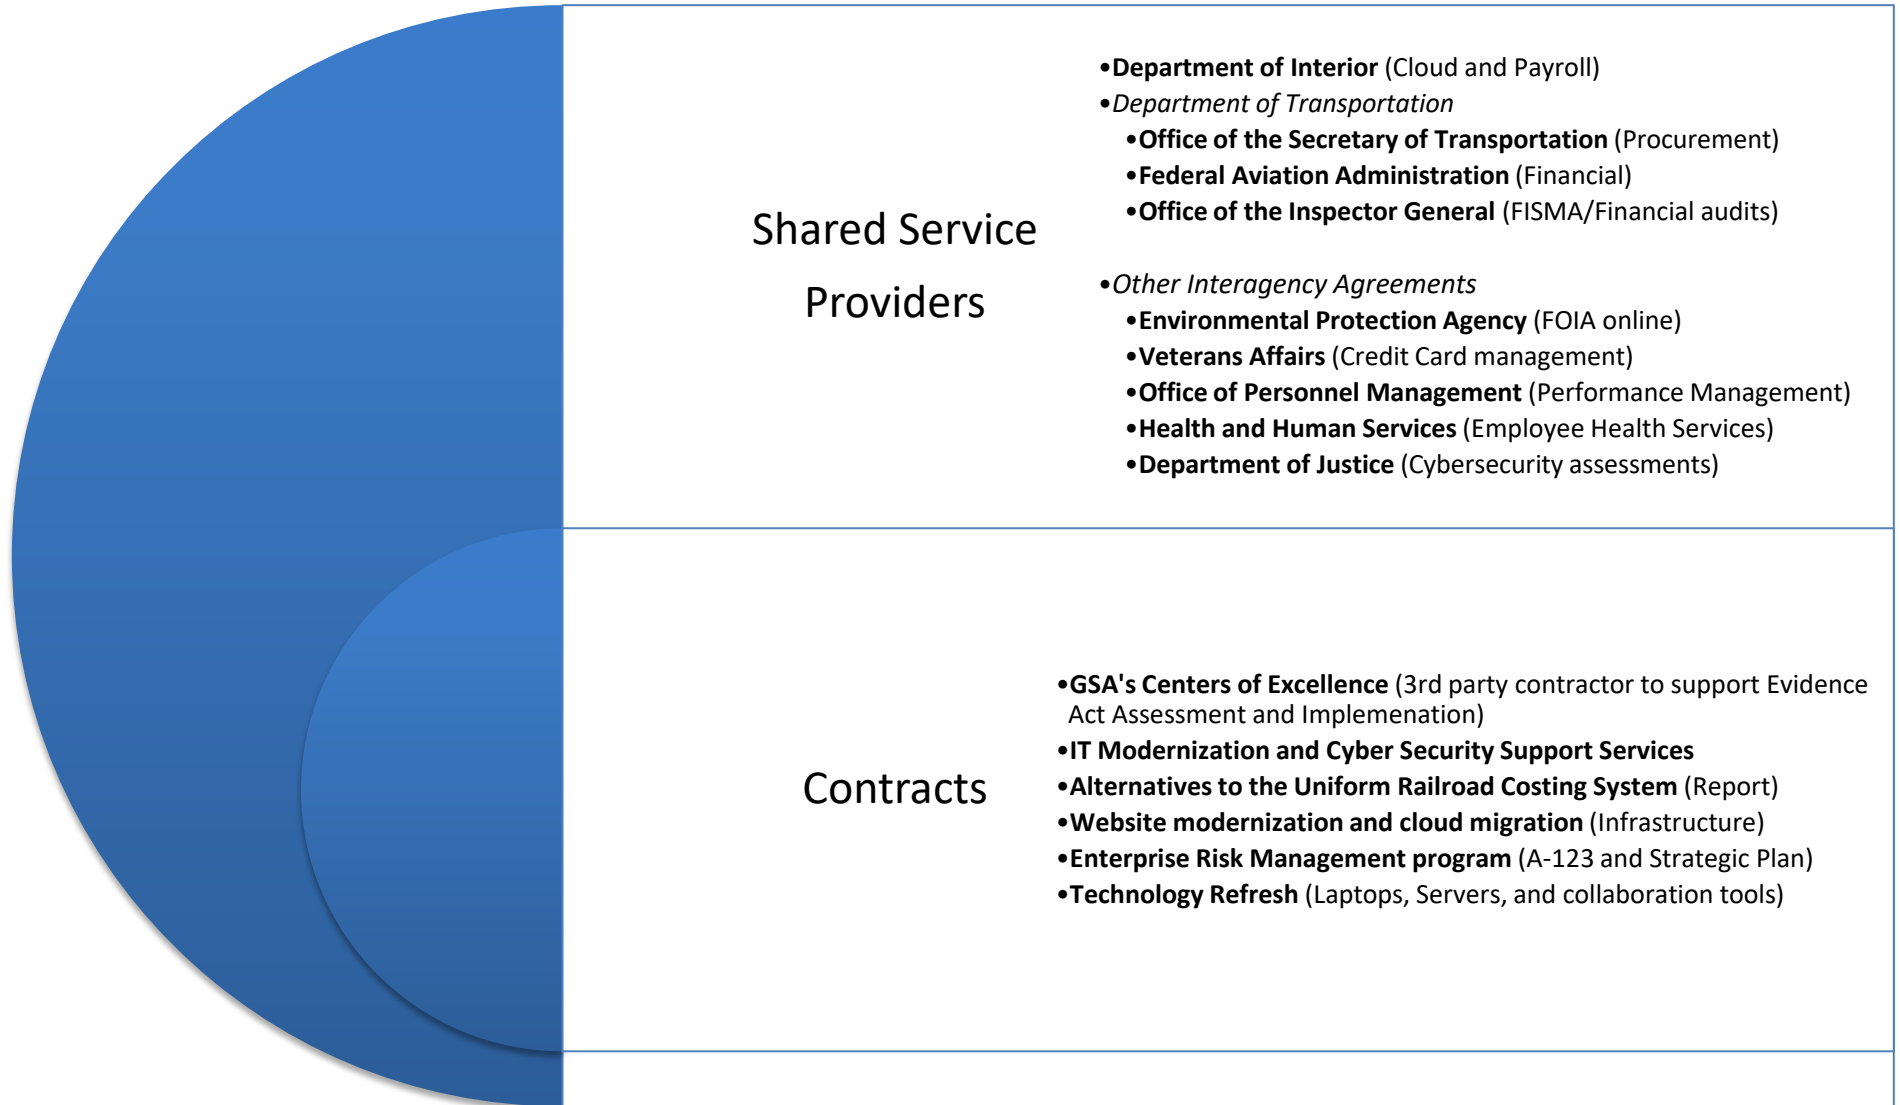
Shared Service Providers

• Department of Interior (Cloud and Payroll)
• Department of Transportation
• Office of the Secretary of Transportation (Procurement)
• Federal Aviation Administration (Financial)
• Office of the Inspector General (FISMA/Financial audits)

• Other Interagency Agreements
• Environmental Protection Agency (FOIA online)
• Veterans Affairs (Credit Card management)
• Office of Personnel Management (Performance Management)
• Health and Human Services (Employee Health Services)
• Department of Justice (Cybersecurity assessments)

Contracts

• GSA's Centers of Excellence (3rd party contractor to support Evidence Act Assessment and Implemenation)
• IT Modernization and Cyber Security Support Services
• Alternatives to the Uniform Railroad Costing System (Report)
• Website modernization and cloud migration (Infrastructure)
• Enterprise Risk Management program (A-123 and Strategic Plan)
• Technology Refresh (Laptops, Servers, and collaboration tools)